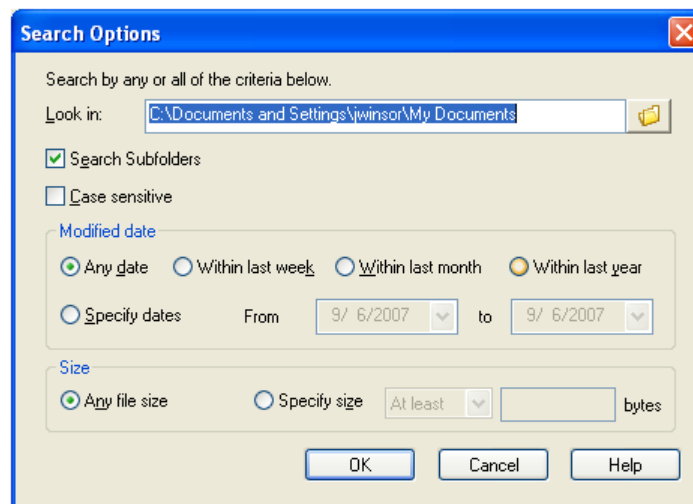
Search Options

Search by any or all of the criteria below.

Look in: C:\Documents and Settings\jwinsor\My Documents

Search Subfolders

Case sensitive

Modified date

Any date

Within last week

Within last month

Within last year

Specify dates

From 9/ 6/2007 to 9/ 6/2007

Size

Any file size

Specify size

At least

bytes

OK

Cancel

Help